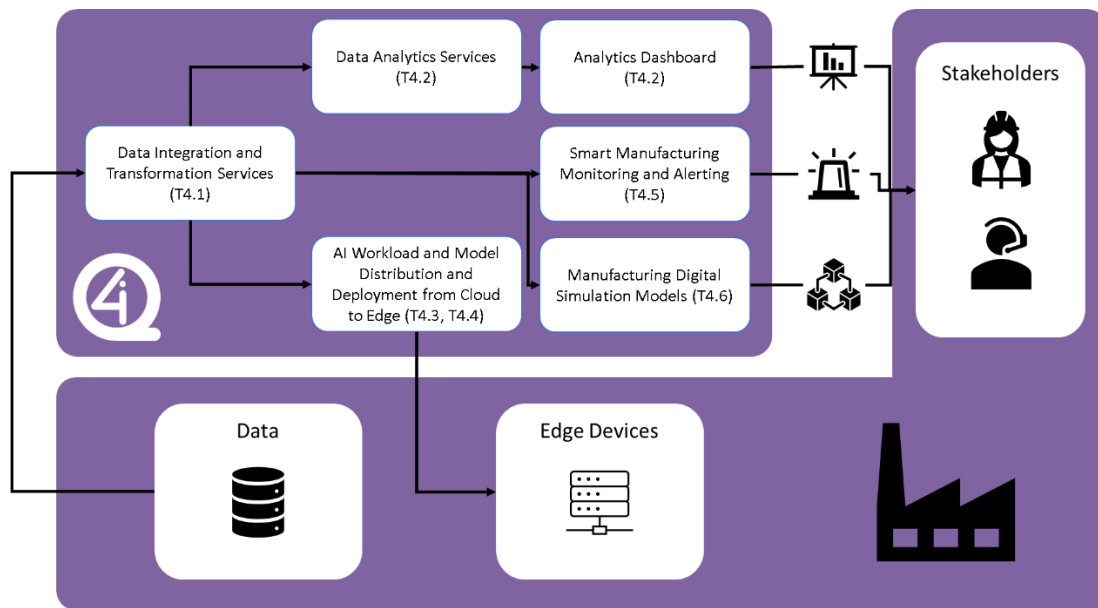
Data Analytics Services (T4.2)

Analytics Dashboard (T4.2)

Stakeholders

Data Integration and Transformation Services (T4.1)

Smart Manufacturing Monitoring and Alerting (T4.5)

AI Workload and Model Distribution and Deployment from Cloud to Edge (T4.3, T4.4)

Manufacturing Digital Simulation Models (T4.6)

4i

Data

Edge Devices